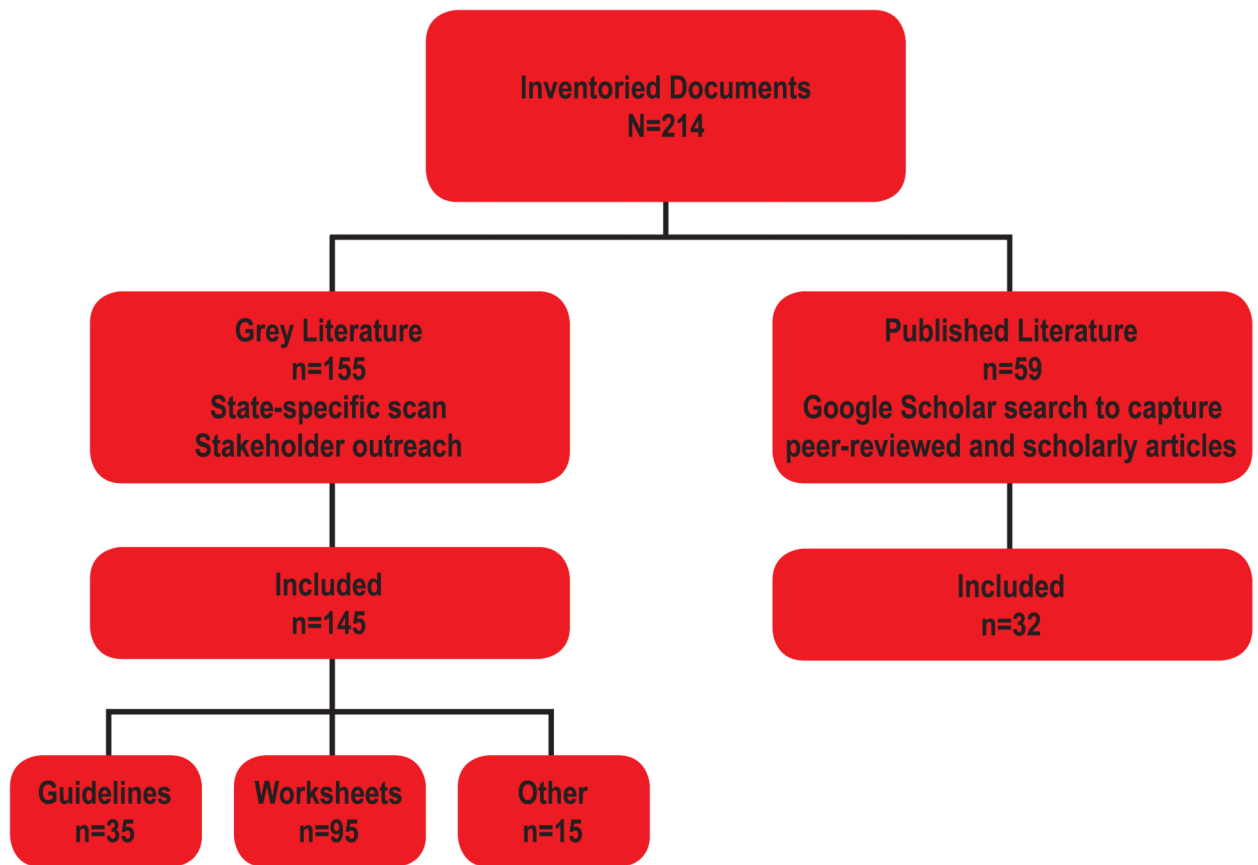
Inventoried Documents
N=214

Grey Literature
n=155
State-specific scan
Stakeholder outreach

Published Literature
n=59
Google Scholar search to capture peer-reviewed and scholarly articles

Included
n=145

Included
n=32

Guidelines
n=35

Worksheets
n=95

Other
n=15